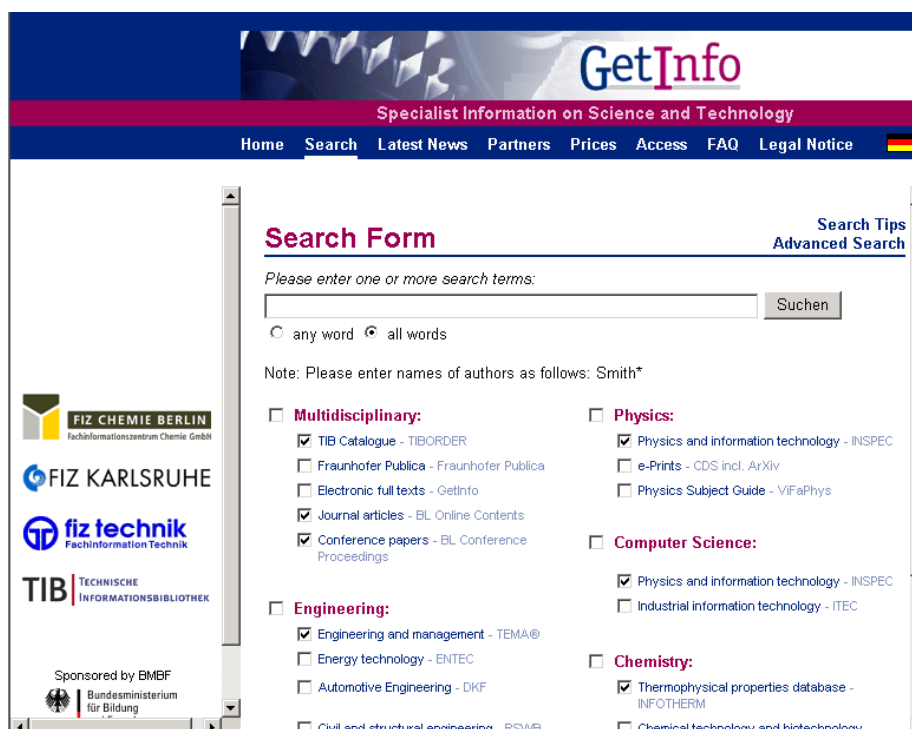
GetInfo

Specialist Information on Science and Technology

Home Search Latest News Partners Prices Access FAQ Legal Notice

FIZ CHEMIE BERLIN
Fachinformationszentrum Chemie GmbH

FIZ KARLSRUHE

fiz technik
Fachinformation Technik

TIB Technische Informationsbibliothek

Sponsored by BMBF
Bundesministerium für Bildung

Search Tips
Advanced Search

Search Form

Please enter one or more search terms:

Suchen

any word all words

Note: Please enter names of authors as follows: Smith*

Multidisciplinary:
TIB Catalogue - TIBORDER
Fraunhofer Publica - Fraunhofer Publica
Electronic full texts - GetInfo
Journal articles - BL Online Contents
Conference papers - BL Conference Proceedings

Engineering:
Engineering and management - TEMA®
Energy technology - ENTEC
Automotive Engineering - DKF
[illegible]

Physics:
Physics and information technology - INSPEC
e-Prints - CDS incl. ArXiv
Physics Subject Guide - ViFaPhys

Computer Science:
Physics and information technology - INSPEC
Industrial information technology - ITEC

Chemistry:
Thermophysical properties database - INFOTHERM
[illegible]